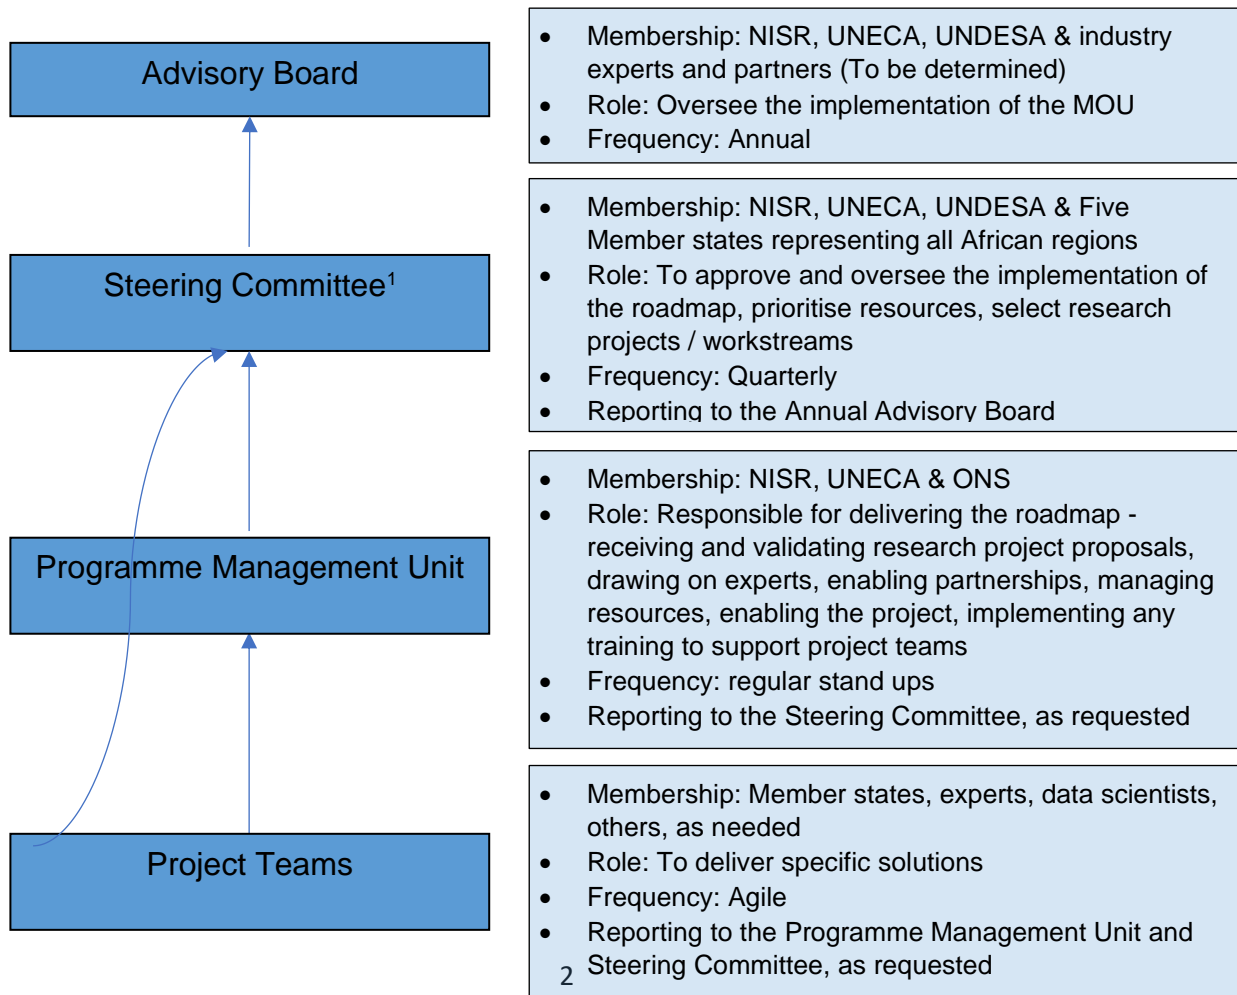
Advisory Board

Steering Committee$^1$

Programme Management Unit

Project Teams

- Membership: NISR, UNECA, UNDESA & industry experts and partners (To be determined)
- Role: Oversee the implementation of the MOU
- Frequency: Annual

- Membership: NISR, UNECA, UNDESA & Five Member states representing all African regions
- Role: To approve and oversee the implementation of the roadmap, prioritise resources, select research projects / workstreams
- Frequency: Quarterly
- Reporting to the Annual Advisory Board

- Membership: NISR, UNECA & ONS
- Role: Responsible for delivering the roadmap - receiving and validating research project proposals, drawing on experts, enabling partnerships, managing resources, enabling the project, implementing any training to support project teams
- Frequency: regular stand ups
- Reporting to the Steering Committee, as requested

- Membership: Member states, experts, data scientists, others, as needed
- Role: To deliver specific solutions
- Frequency: Agile
- Reporting to the Programme Management Unit and Steering Committee, as requested

2